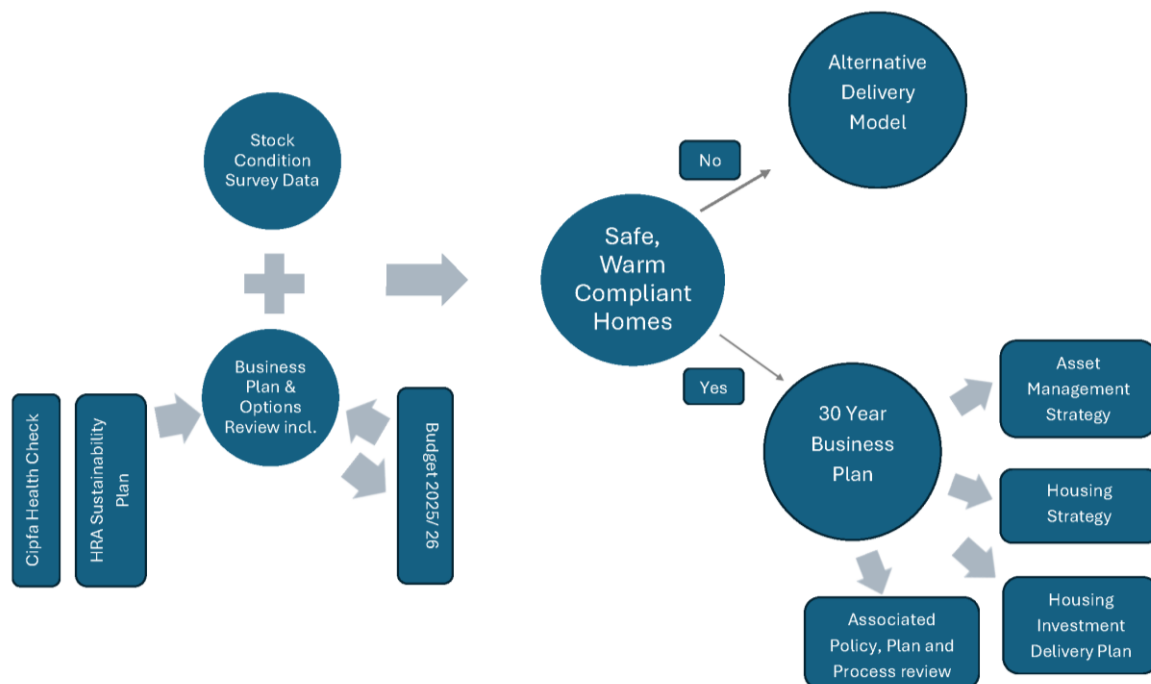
Stock Condition Survey Data

Business Plan & Options Review incl.

Cipfa Health Check

HRA Sustainability Plan

Budget 2025/ 26

Safe, Warm Compliant Homes

No

Alternative Delivery Model

Yes

30 Year Business Plan

Asset Management Strategy

Housing Strategy

Housing Investment Delivery Plan

Associated Policy, Plan and Process review